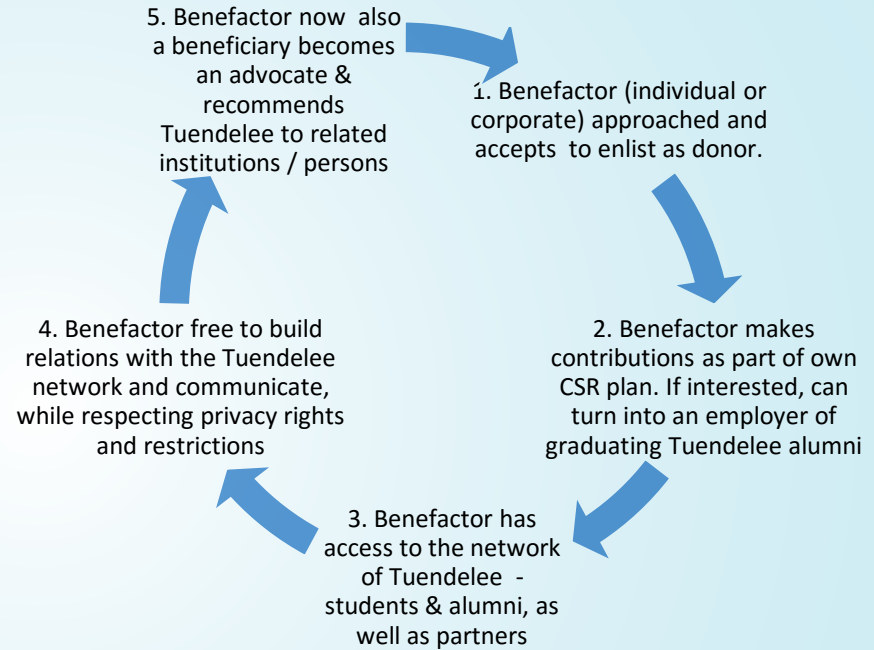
5. Benefactor now also a beneficiary becomes an advocate & recommends Tuendelee to related institutions / persons

1. Benefactor (individual or corporate) approached and accepts to enlist as donor.

2. Benefactor makes contributions as part of own CSR plan. If interested, can turn into an employer of graduating Tuendelee alumni

3. Benefactor has access to the network of Tuendelee - students & alumni, as well as partners

4. Benefactor free to build relations with the Tuendelee network and communicate, while respecting privacy rights and restrictions